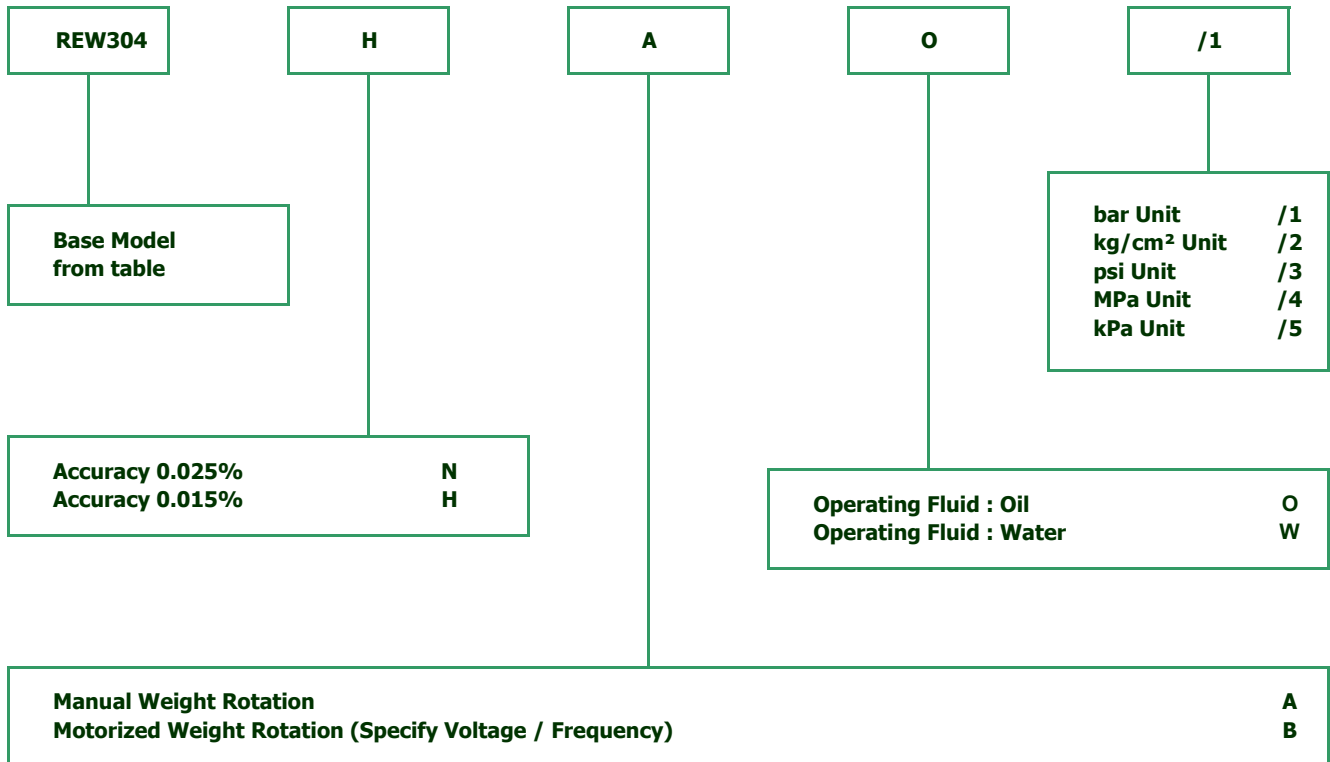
REW304

H

A

O

/1

bar Unit /1
kg/cm² Unit /2
psi Unit /3
MPa Unit /4
kPa Unit /5

Base Model
from table

Accuracy 0.025% N
Accuracy 0.015% H

Operating Fluid : Oil O
Operating Fluid : Water W

Manual Weight Rotation A
Motorized Weight Rotation (Specify Voltage / Frequency) B